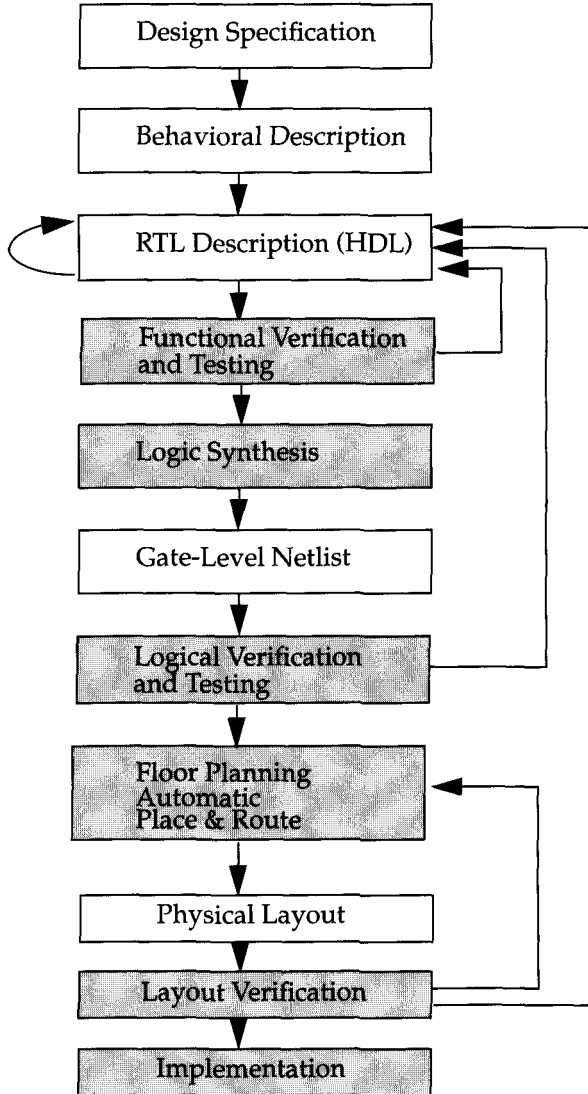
Design Specification

Behavioral Description

RTL Description (HDL)

Functional Verification and Testing

Logic Synthesis

Gate-Level Netlist

Logical Verification and Testing

Floor Planning Automatic Place & Route

Physical Layout

Layout Verification

Implementation